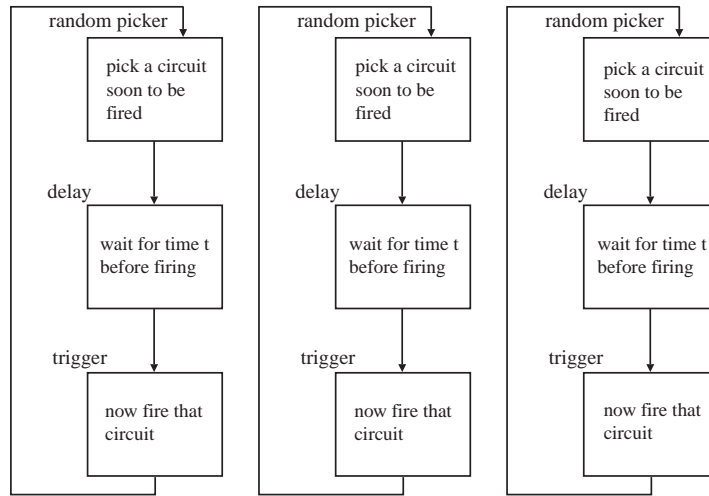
random picker

pick a circuit soon to be fired

delay

wait for time t before firing

trigger

now fire that circuit

random picker

pick a circuit soon to be fired

delay

wait for time t before firing

trigger

now fire that circuit

random picker

pick a circuit soon to be fired

delay

wait for time t before firing

trigger

now fire that circuit